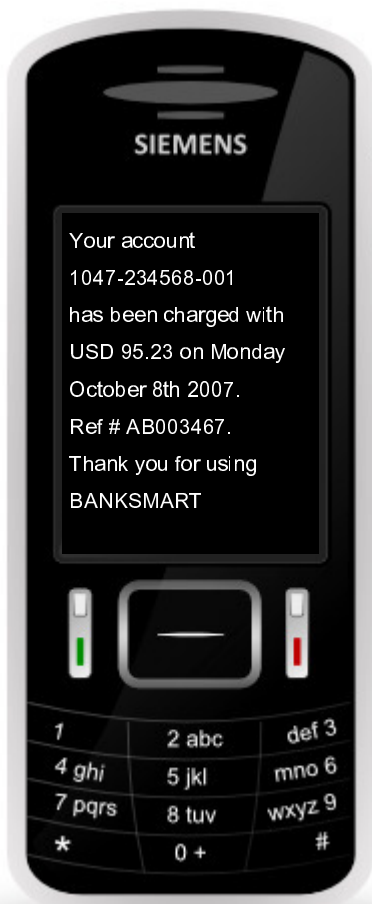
SIEMENS

Your account
1047-234568-001
has been charged with
USD 95.23 on Monday
October 8th 2007.
Ref # AB003467.
Thank you for using
BANKSMART

1 2 abc def 3
4 ghi 5 jkl mno 6
7 pqrs 8 tuv wxyz 9
* 0 + #